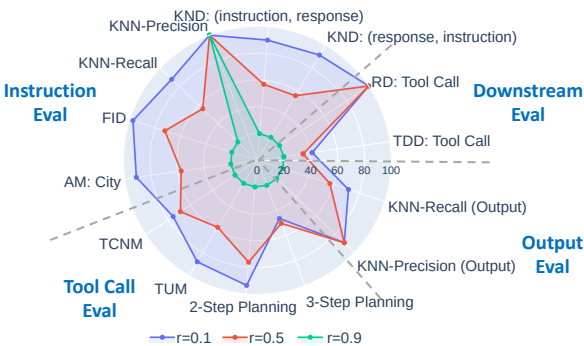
KND: (instruction, response)
KNN-Precision
KND: (response, instruction)
KNN-Recall
RD: Tool Call
Instruction Eval
Downstream Eval
FID
TDD: Tool Call
0
20
40
60
80
100
AM: City
KNN-Recall (Output)
Output Eval
TCNM
KNN-Precision (Output)
Tool Call Eval
TUM
2-Step Planning
3-Step Planning
r=0.1
r=0.5
r=0.9